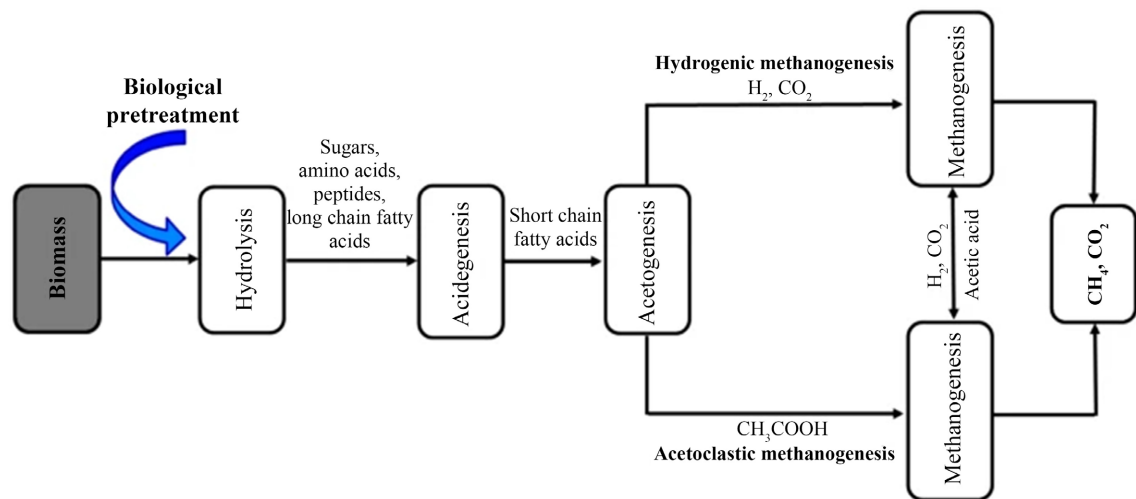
Biological pretreatment

Biomass

Hydrolysis

Sugars, amino acids, peptides, long chain fatty acids

Acidegenesis

Short chain fatty acids

Acetogenesis

Hydrogenic methanogenesis
$H_2$, $CO_2$

Methanogenesis

$H_2$, $CO_2$

Acetic acid

Methanogenesis

$CH_3COOH$
Acetoclastic methanogenesis

$CH_4$, $CO_2$